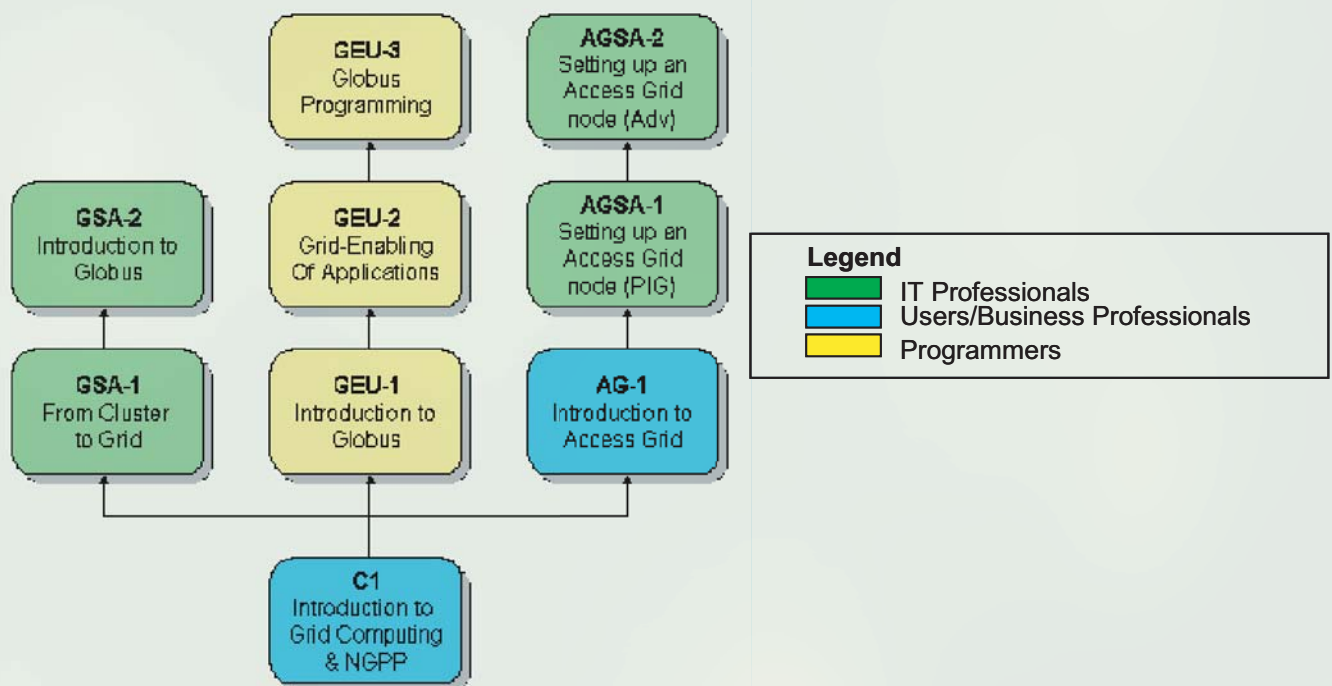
GEU-3
Globus Programming

AGSA-2
Setting up an Access Grid node (Adv)

GSA-2
Introduction to Globus

GEU-2
Grid-Enabling Of Applications

AGSA-1
Setting up an Access Grid node (PIG)

Legend
IT Professionals
Users/Business Professionals
Programmers

GSA-1
From Cluster to Grid

GEU-1
Introduction to Globus

AG-1
Introduction to Access Grid

C1
Introduction to Grid Computing & NGPP